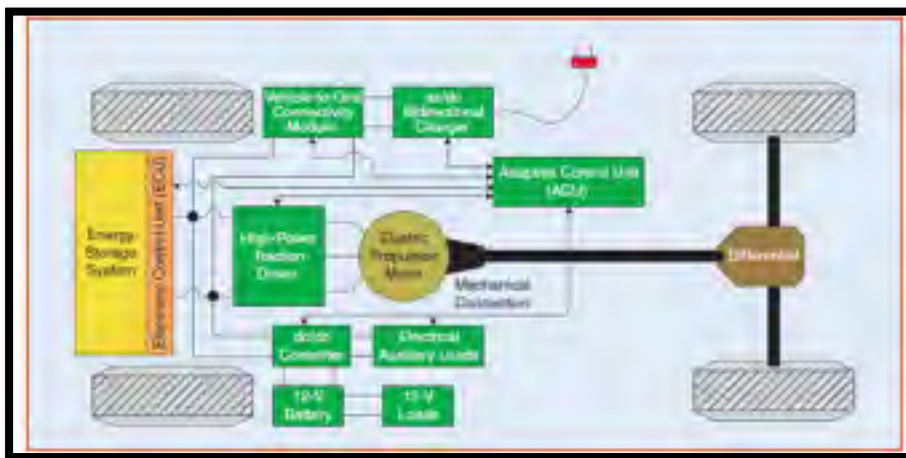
Vehicle-to-Grid Connectivity Module

ac/dc Bidirectional Charger

Auxiliary Control Unit (ACU)

Energy Storage System

Electronic Control Unit (ECU)

High-Power Traction Drives

Electric Propulsion Motor

Mechanical Connection

Differential

dc/dc Converter

Electrical Auxiliary Loads

12-V Battery

12-V Loads